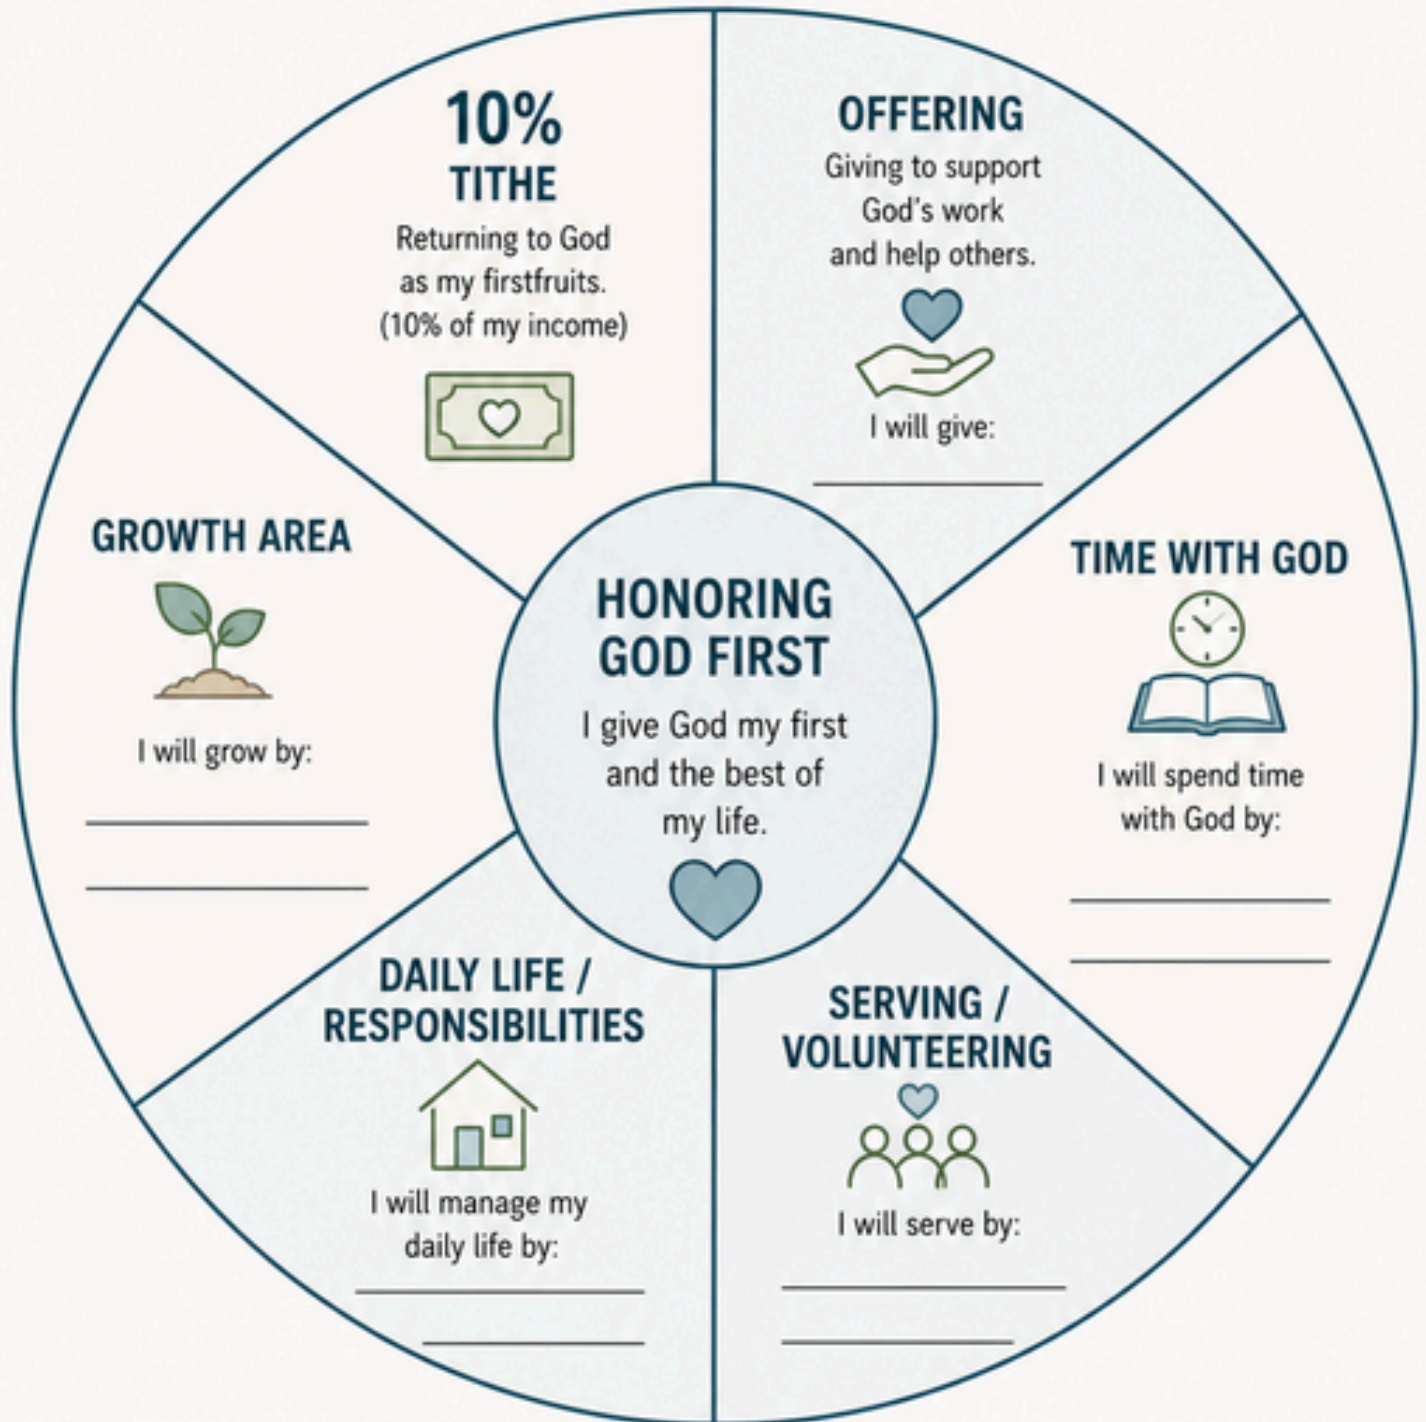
HONORING GOD FIRST

I give God my first and the best of my life.

10%
TITHE

Returning to God as my firstfruits. (10% of my income)

OFFERING

Giving to support God's work and help others.

I will give: ____________

TIME WITH GOD

I will spend time with God by:

____________

____________

SERVING / VOLUNTEERING

I will serve by:

____________

____________

DAILY LIFE / RESPONSIBILITIES

I will manage my daily life by:

____________

____________

GROWTH AREA

I will grow by:

____________

____________